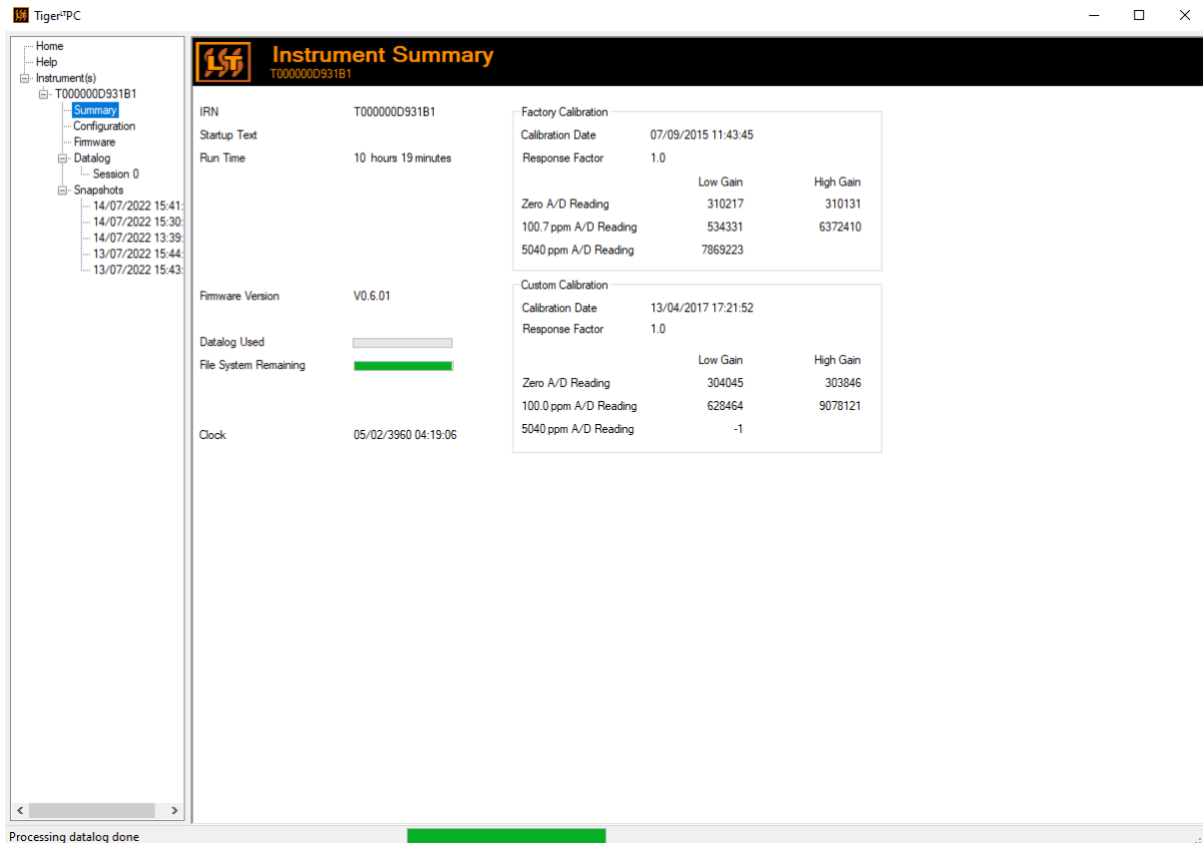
Tiger$^{xt}$PC

Home
Help
Instrument(s)
T000000D931B1
Summary
Configuration
Firmware
Datalog
Session 0
Snapshots
14/07/2022 15:41:
14/07/2022 15:30:
14/07/2022 13:39:
13/07/2022 15:44:
13/07/2022 15:43:

Instrument Summary
T000000D931B1

IRN T000000D931B1
Startup Text
Run Time 10 hours 19 minutes

Firmware Version V0.6.01

Datalog Used
File System Remaining

Clock 05/02/3960 04:19:06

Factory Calibration
Calibration Date 07/09/2015 11:43:45
Response Factor 1.0

| | Low Gain | High Gain |
|---|---|---|
| Zero A/D Reading | 310217 | 310131 |
| 100.7 ppm A/D Reading | 534331 | 6372410 |
| 5040 ppm A/D Reading | 7869223 | |

Custom Calibration
Calibration Date 13/04/2017 17:21:52
Response Factor 1.0

| | Low Gain | High Gain |
|---|---|---|
| Zero A/D Reading | 304045 | 303846 |
| 100.0 ppm A/D Reading | 628464 | 9078121 |
| 5040 ppm A/D Reading | -1 | |

Processing datalog done